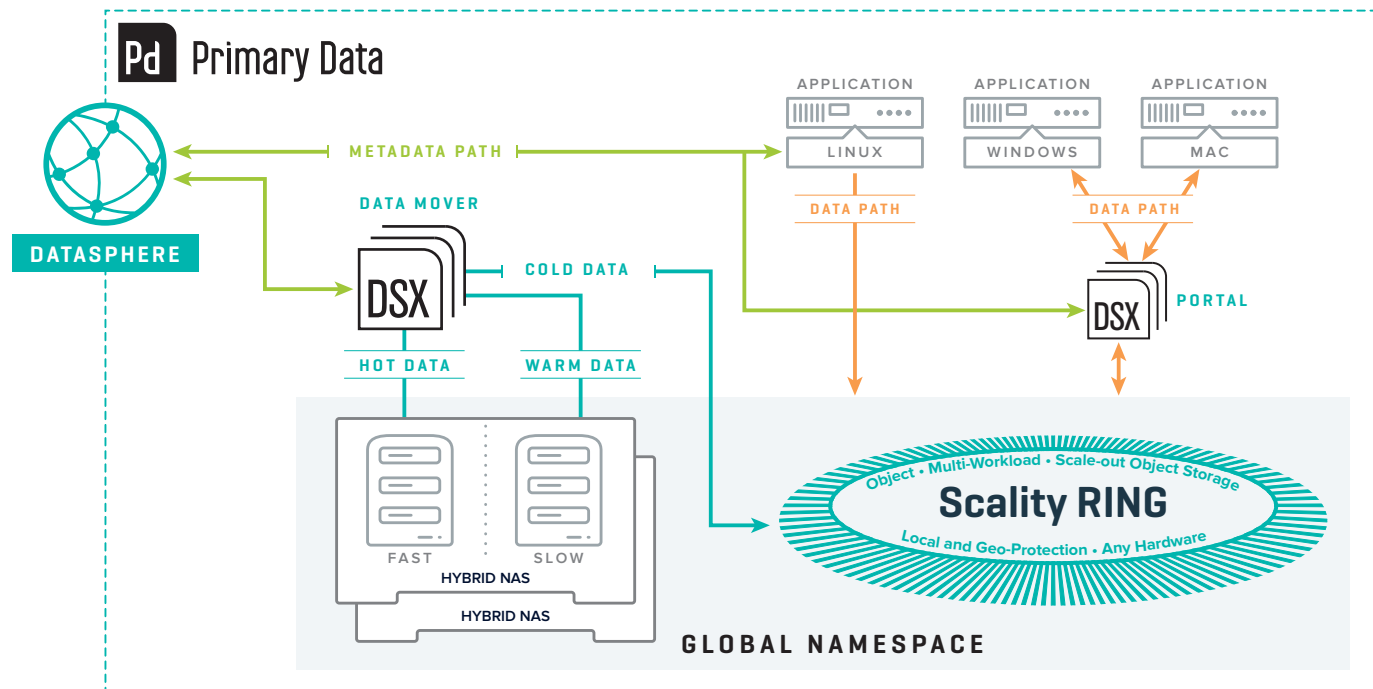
Pd Primary Data

DATASPHERE

METADATA PATH

APPLICATION
LINUX

APPLICATION
WINDOWS

APPLICATION
MAC

DATA PATH

DATA PATH

DATA MOVER

DSX

COLD DATA

DSX

PORTAL

HOT DATA

WARM DATA

FAST

SLOW

HYBRID NAS

HYBRID NAS

Object • Multi-Workload • Scale-out Object Storage
Scality RING
Local and Geo-Protection • Any Hardware

GLOBAL NAMESPACE